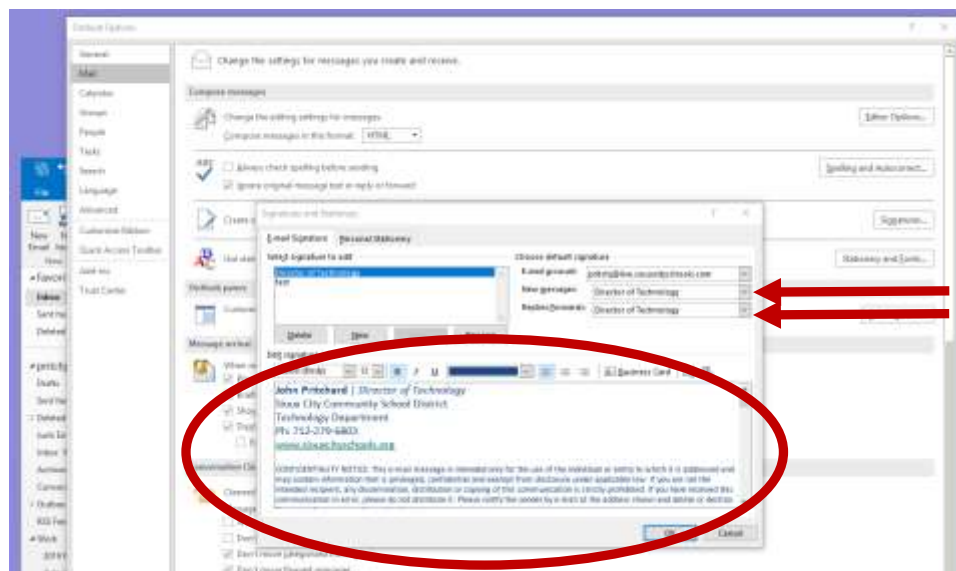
Outlook Options

General
Mail
Calendar
Groups
People
Tasks
Search
Language
Advanced
Customize Ribbon
Quick Access Toolbar
Add-ins
Trust Center

Change the settings for messages you create and receive.

Compose messages

Change the editing settings for messages.
Compose messages in this format: HTML

Editor Options...

Always check spelling before sending
Ignore original message text in reply or forward

Spelling and Autocorrect...

Signatures...

Stationery and Fonts...

Outlook panes

Message arrival

Signatures and Stationery

E-mail Signature
Personal Stationery

Select signature to edit
Director of Technology
test

Choose default signature
E-mail account: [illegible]
New messages: Director of Technology
Replies/forwards: Director of Technology

Delete
New
Save
Rename

Edit signature

Business Card

John Pritchard | Director of Technology
Sioux City Community School District
Technology Department
Ph: 712-279-6803
www.siouxcityschools.org

CONFIDENTIALITY NOTICE: This e-mail message is intended only for the use of the individual or entity to which it is addressed and may contain information that is privileged, confidential and exempt from disclosure under applicable law. If you are not the intended recipient, any dissemination, distribution or copying of this communication is strictly prohibited. If you have received this communication in error, please do not distribute it. Please notify the sender by e-mail at the address shown and delete or destroy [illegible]

OK
Cancel